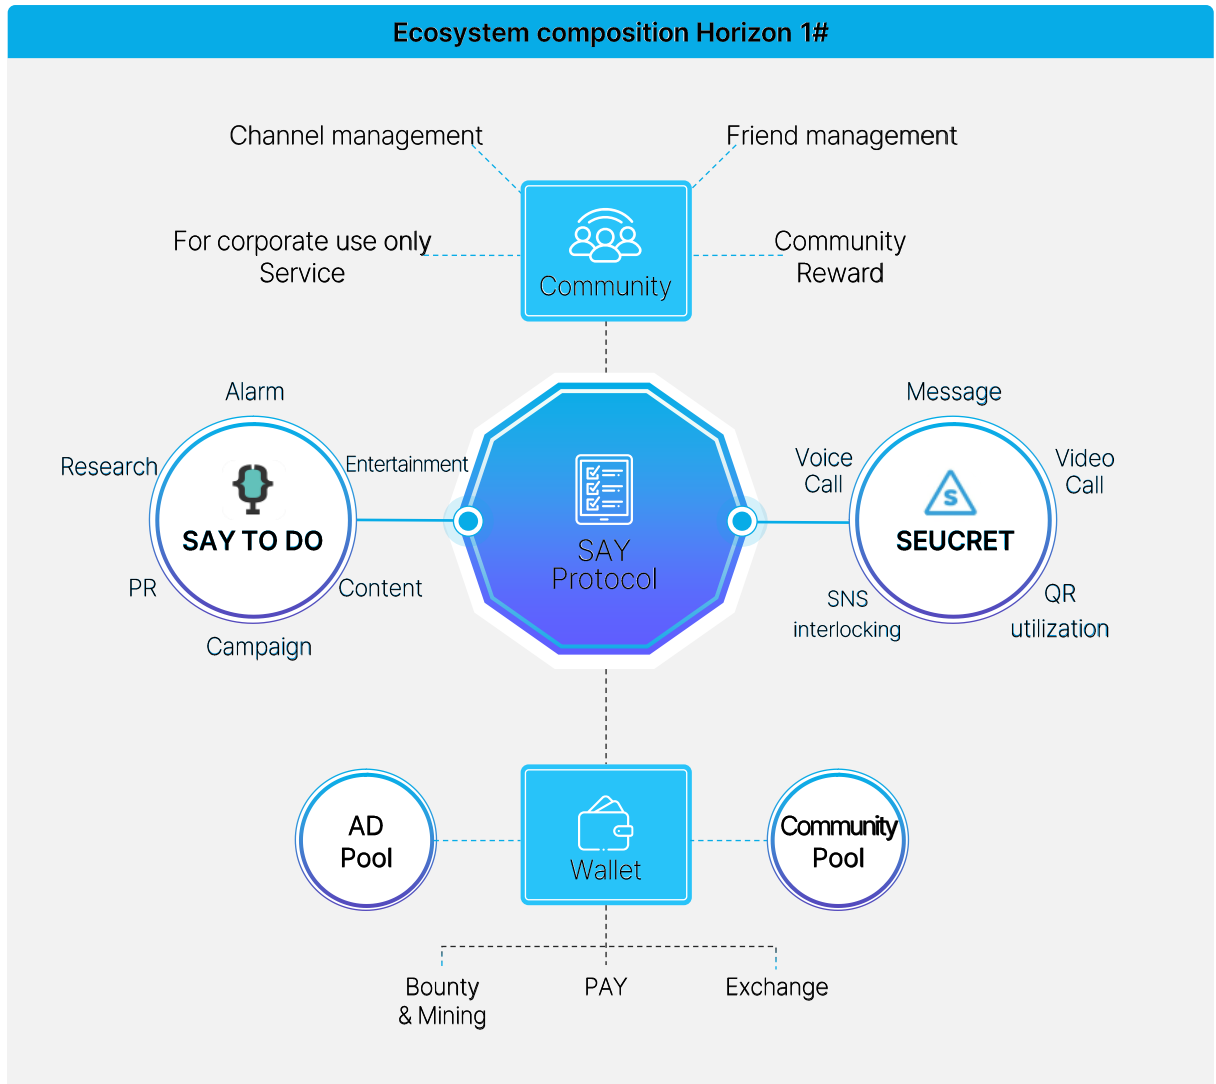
Ecosystem composition Horizon 1#

Channel management

Friend management

For corporate use only Service

Community

Community Reward

Alarm

Research

Entertainment

SAY TO DO

PR

Content

Campaign

SAY Protocol

Message

Voice Call

Video Call

SEUCRET

SNS interlocking

QR utilization

AD Pool

Wallet

Community Pool

Bounty & Mining

PAY

Exchange